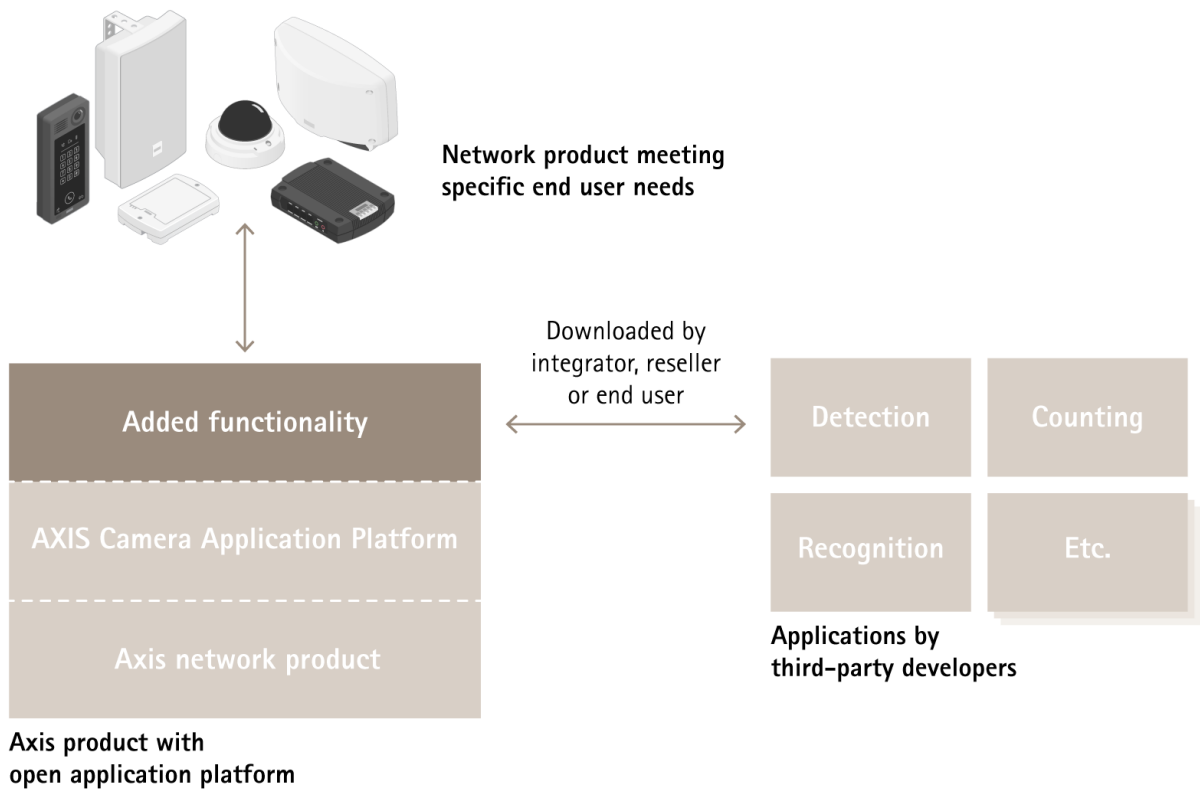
Network product meeting specific end user needs

Downloaded by integrator, reseller or end user

Added functionality

AXIS Camera Application Platform

Axis network product

Axis product with open application platform

Detection

Counting

Recognition

Etc.

Applications by third-party developers